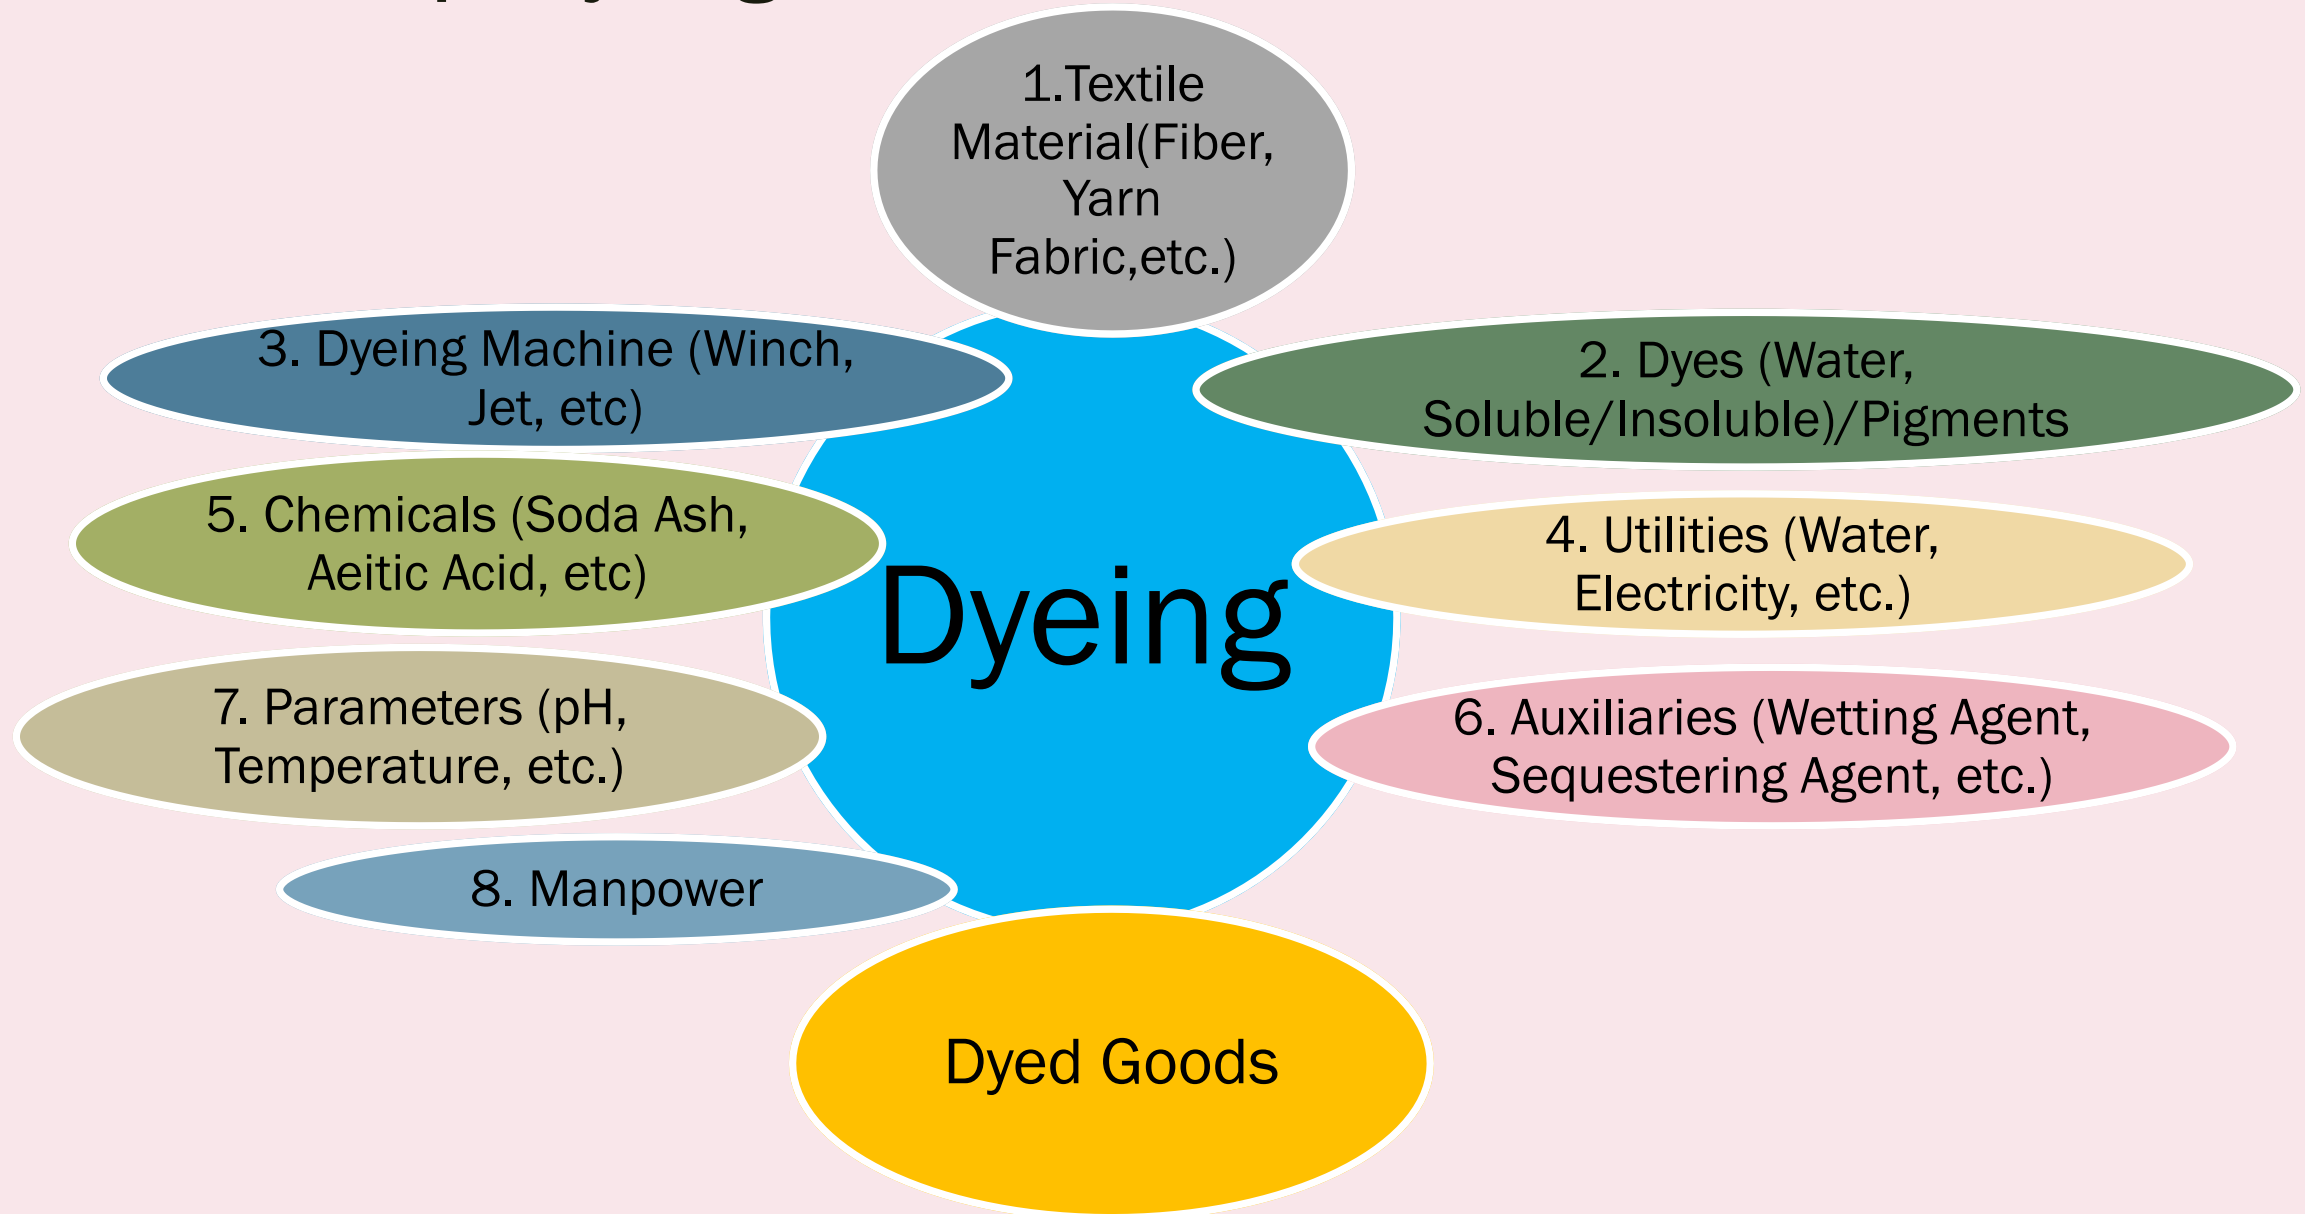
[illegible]

1.Textile Material(Fiber, Yarn Fabric,etc.)

3. Dyeing Machine (Winch, Jet, etc)

2. Dyes (Water, Soluble/Insoluble)/Pigments

5. Chemicals (Soda Ash, Aeitic Acid, etc)

Dyeing

4. Utilities (Water, Electricity, etc.)

7. Parameters (pH, Temperature, etc.)

6. Auxiliaries (Wetting Agent, Sequestering Agent, etc.)

8. Manpower

Dyed Goods